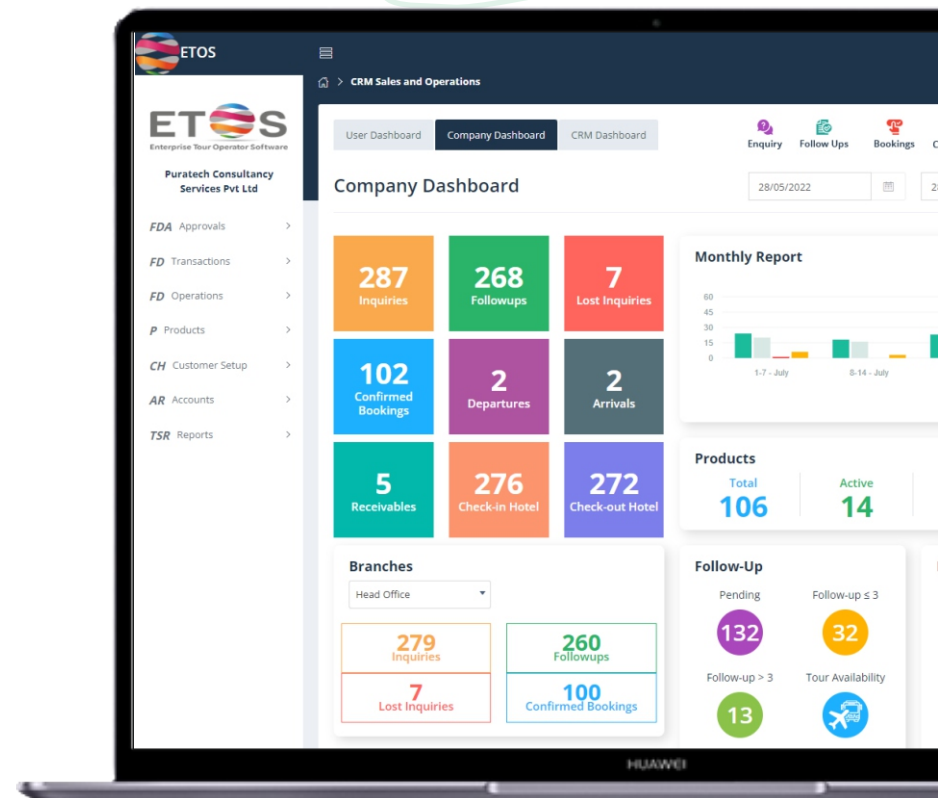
ETOS

CRM Sales and Operations

ETOS
Enterprise Tour Operator Software

Puratech Consultancy Services Pvt Ltd

FDA Approvals
FD Transactions
FD Operations
P Products
CH Customer Setup
AR Accounts
TSR Reports

User Dashboard | Company Dashboard | CRM Dashboard

Enquiry | Follow Ups | Bookings | C

Company Dashboard

28/05/2022 | 2

287
Inquiries

268
Followups

7
Lost Inquiries

102
Confirmed Bookings

2
Departures

2
Arrivals

5
Receivables

276
Check-in Hotel

272
Check-out Hotel

Monthly Report

60
45
30
15
0

1-7 - July
8-14 - July

Products
Total
106
Active
14

Branches
Head Office

279
Inquiries

260
Followups

7
Lost Inquiries

100
Confirmed Bookings

Follow-Up
Pending
132
Follow-up ≤ 3
32
Follow-up > 3
13
Tour Availability

HUAWEI